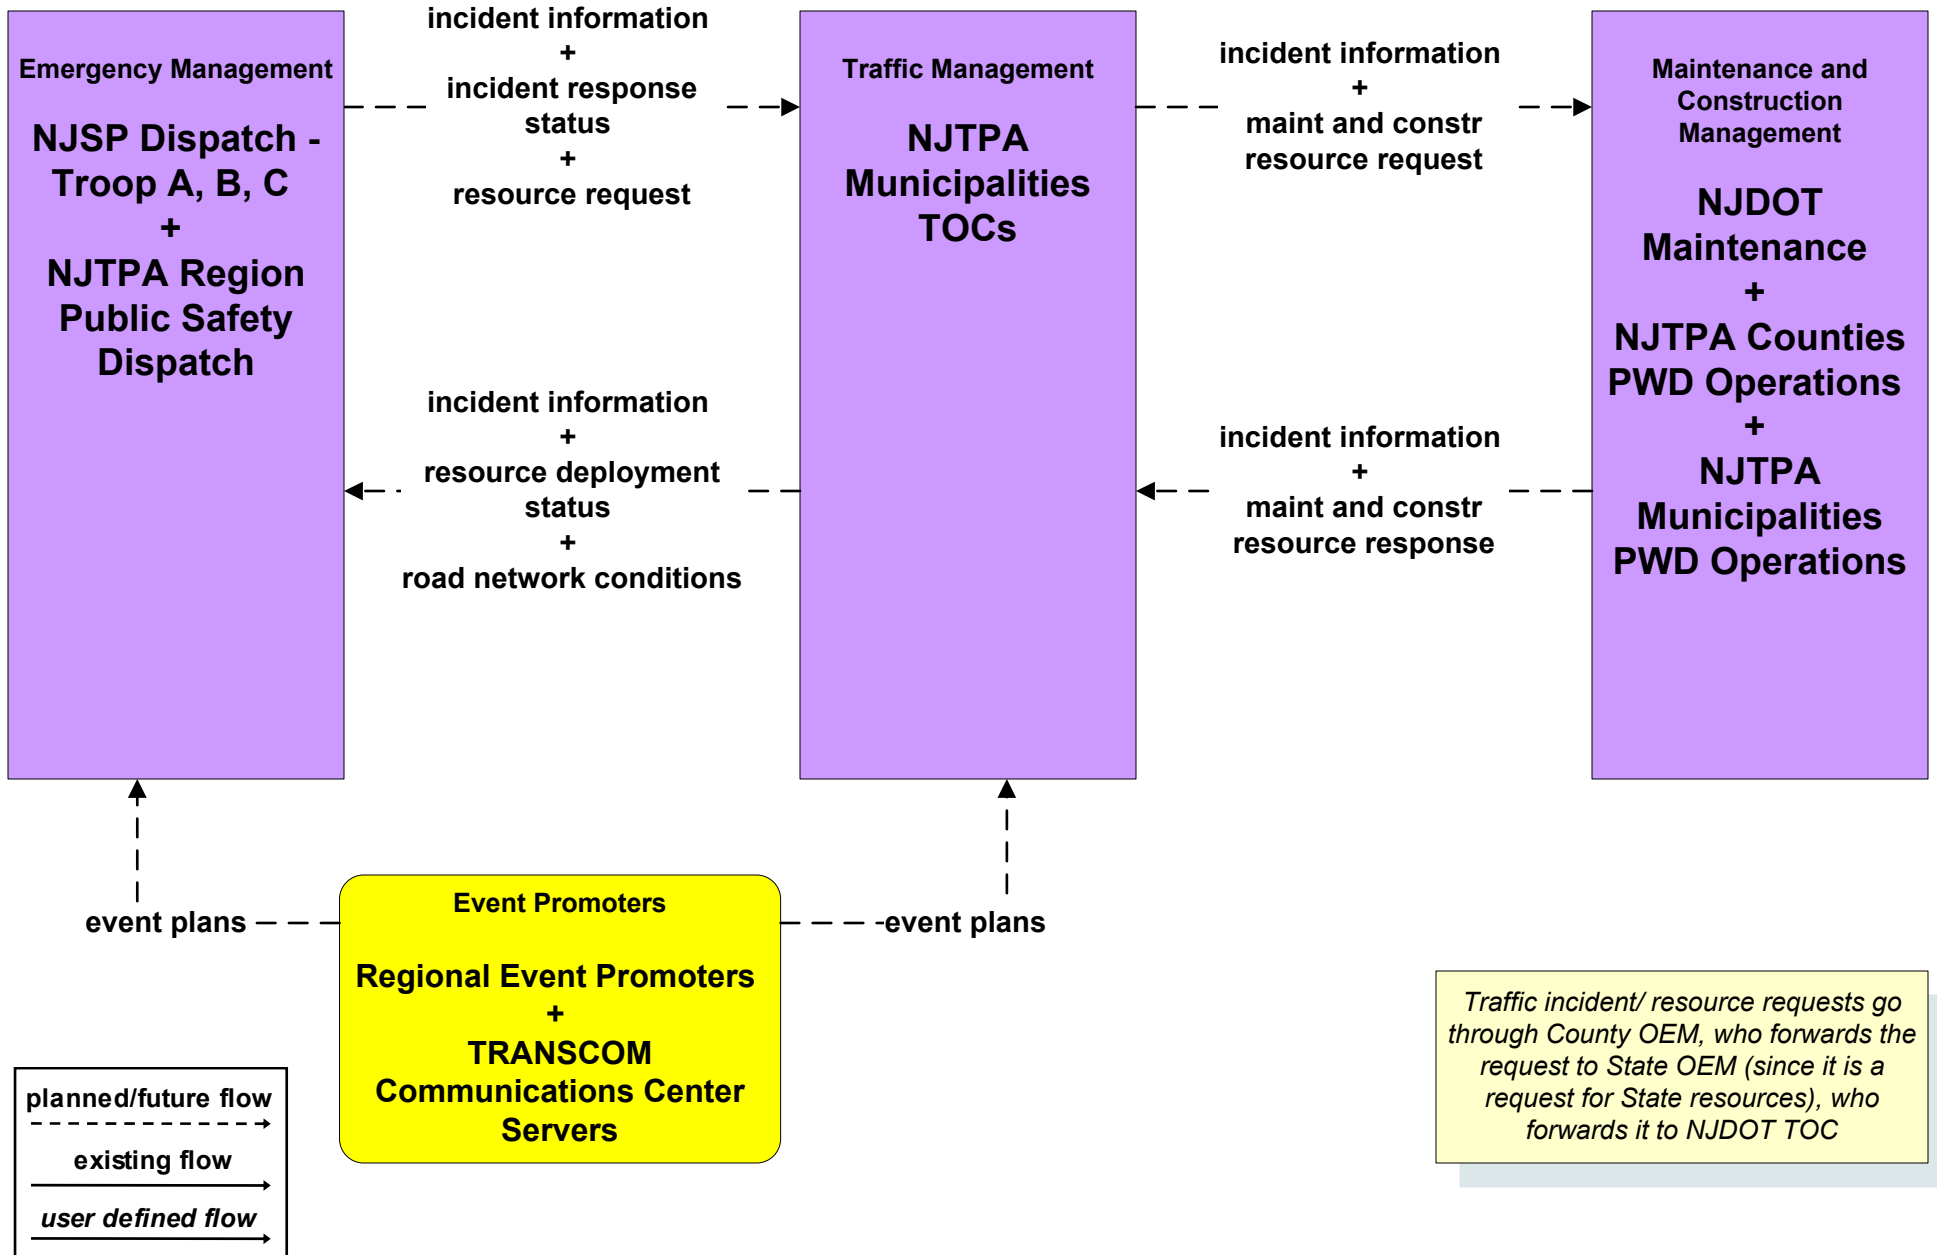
Emergency Management

NJSP Dispatch - Troop A, B, C
+
NJTPA Region Public Safety Dispatch

incident information
+
incident response status
+
resource request

Traffic Management

NJTPA Municipalities TOCs

incident information
+
maint and constr resource request

Maintenance and Construction Management

NJDOT Maintenance
+
NJTPA Counties PWD Operations
+
NJTPA Municipalities PWD Operations

incident information
+
resource deployment status
+
road network conditions

incident information
+
maint and constr resource response

event plans

Event Promoters

Regional Event Promoters
+
TRANSCOM Communications Center Servers

-event plans

Traffic incident/ resource requests go through County OEM, who forwards the request to State OEM (since it is a request for State resources), who forwards it to NJDOT TOC

planned/future flow

existing flow

user defined flow